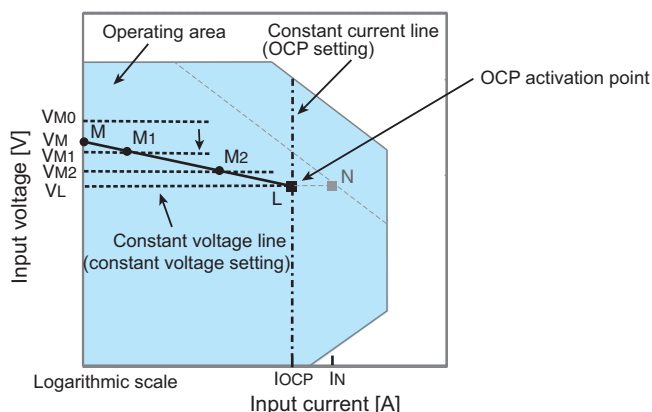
Operating area

Constant current line (OCP setting)

OCP activation point

VM0
VM
VM1
VM2
VL

M
M1
M2
L
N

Constant voltage line (constant voltage setting)

Input voltage [V]

Logarithmic scale

IOCP
IN

Input current [A]